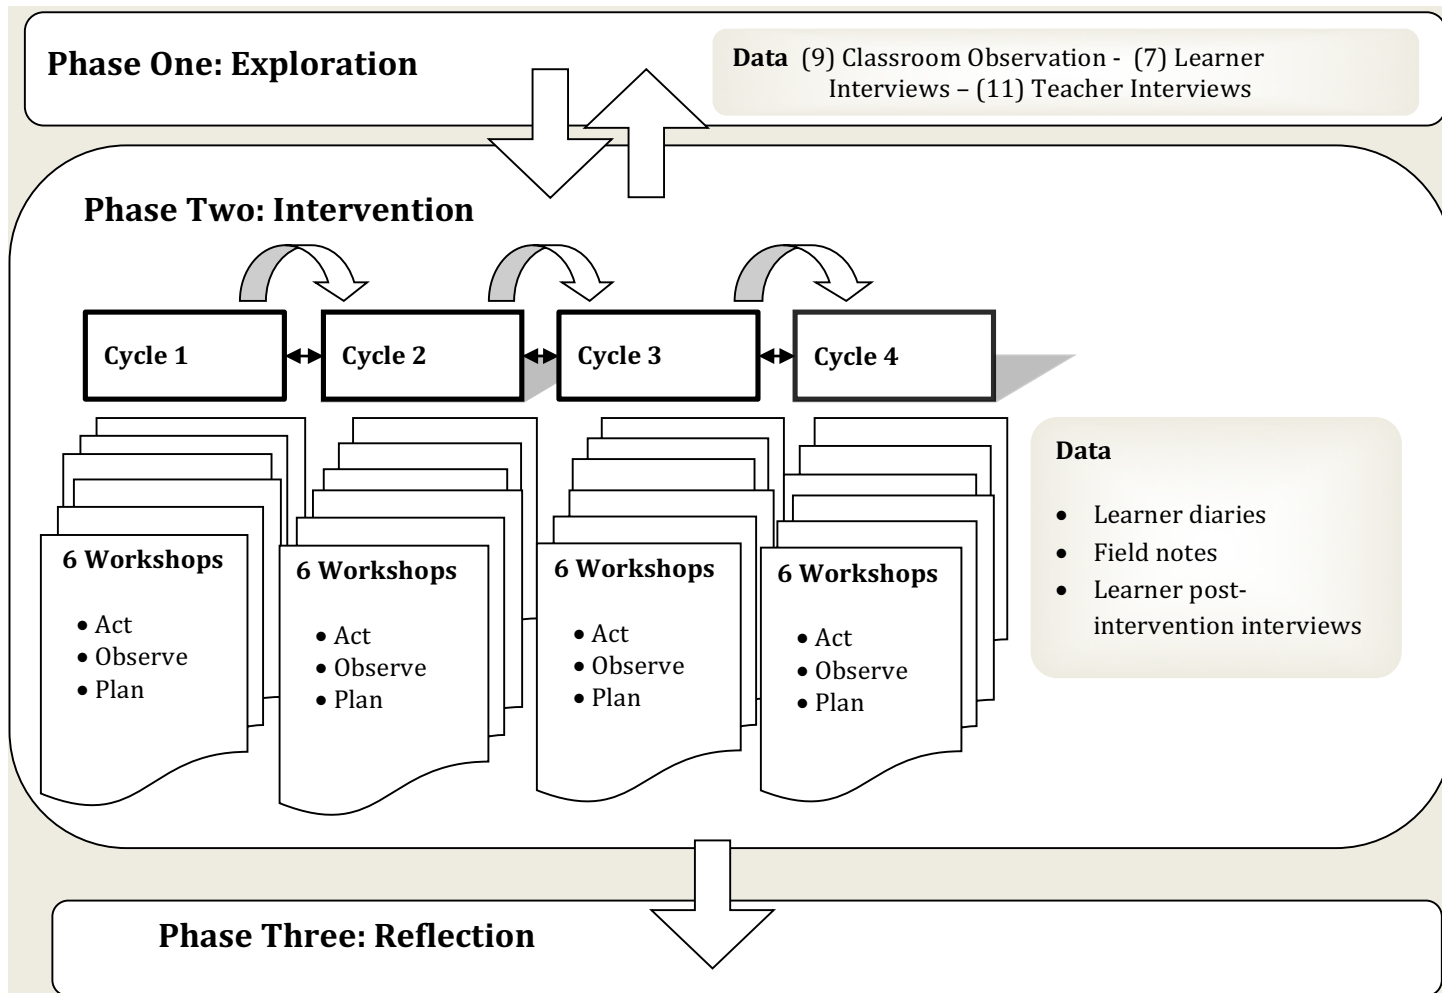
Phase One: Exploration

Data (9) Classroom Observation - (7) Learner Interviews – (11) Teacher Interviews

Phase Two: Intervention

Cycle 1
Cycle 2
Cycle 3
Cycle 4

6 Workshops
- Act
- Observe
- Plan

6 Workshops
- Act
- Observe
- Plan

6 Workshops
- Act
- Observe
- Plan

6 Workshops
- Act
- Observe
- Plan

Data
- Learner diaries
- Field notes
- Learner post-intervention interviews

Phase Three: Reflection